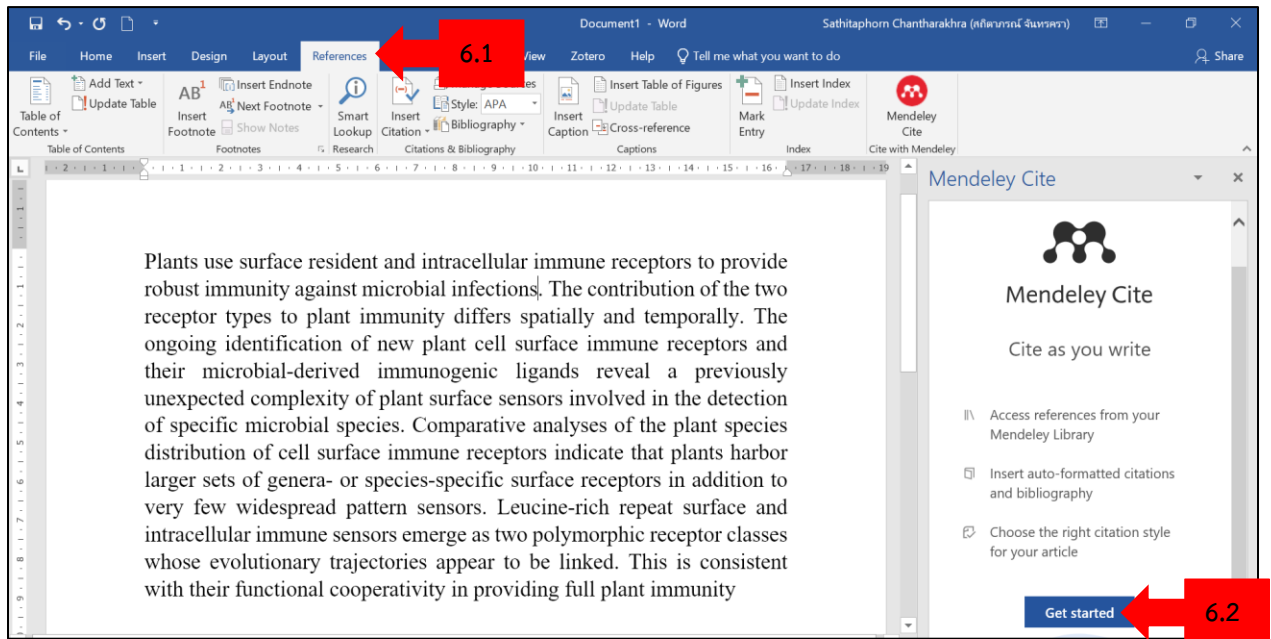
Document1 - Word

Sathitaphorn Chantharakhra (สถิตาภรณ์ จันทรครา)

File Home Insert Design Layout References 6.1 View Zotero Help Tell me what you want to do Share

Table of Contents Add Text Update Table Table of Contents

AB Insert Footnote Insert Endnote Next Footnote Show Notes Footnotes

Smart Lookup Research

Insert Citation Style: APA Bibliography Citations & Bibliography

Insert Caption Insert Table of Figures Update Table Cross-reference Captions

Mark Entry Insert Index Update Index Index

Mendeley Cite Cite with Mendeley

Plants use surface resident and intracellular immune receptors to provide robust immunity against microbial infections. The contribution of the two receptor types to plant immunity differs spatially and temporally. The ongoing identification of new plant cell surface immune receptors and their microbial-derived immunogenic ligands reveal a previously unexpected complexity of plant surface sensors involved in the detection of specific microbial species. Comparative analyses of the plant species distribution of cell surface immune receptors indicate that plants harbor larger sets of genera- or species-specific surface receptors in addition to very few widespread pattern sensors. Leucine-rich repeat surface and intracellular immune sensors emerge as two polymorphic receptor classes whose evolutionary trajectories appear to be linked. This is consistent with their functional cooperativity in providing full plant immunity

Mendeley Cite

Mendeley Cite

Cite as you write

Access references from your Mendeley Library

Insert auto-formatted citations and bibliography

Choose the right citation style for your article

Get started

6.2